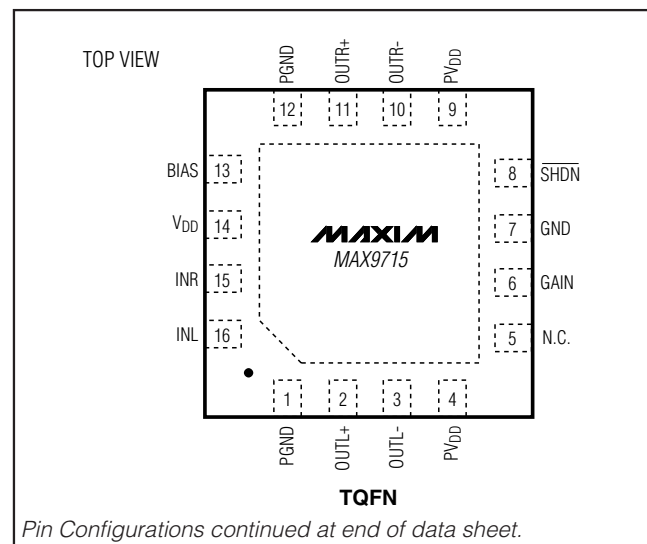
TOP VIEW

PGND OUTR+ OUTR- $PV_{DD}$

12 11 10 9

BIAS 13

$V_{DD}$ 14

INR 15

INL 16

8 $\overline{SHDN}$

7 GND

6 GAIN

5 N.C.

MAXIM

MAX9715

1 2 3 4

PGND OUTL+ OUTL- $PV_{DD}$

TQFN

Pin Configurations continued at end of data sheet.